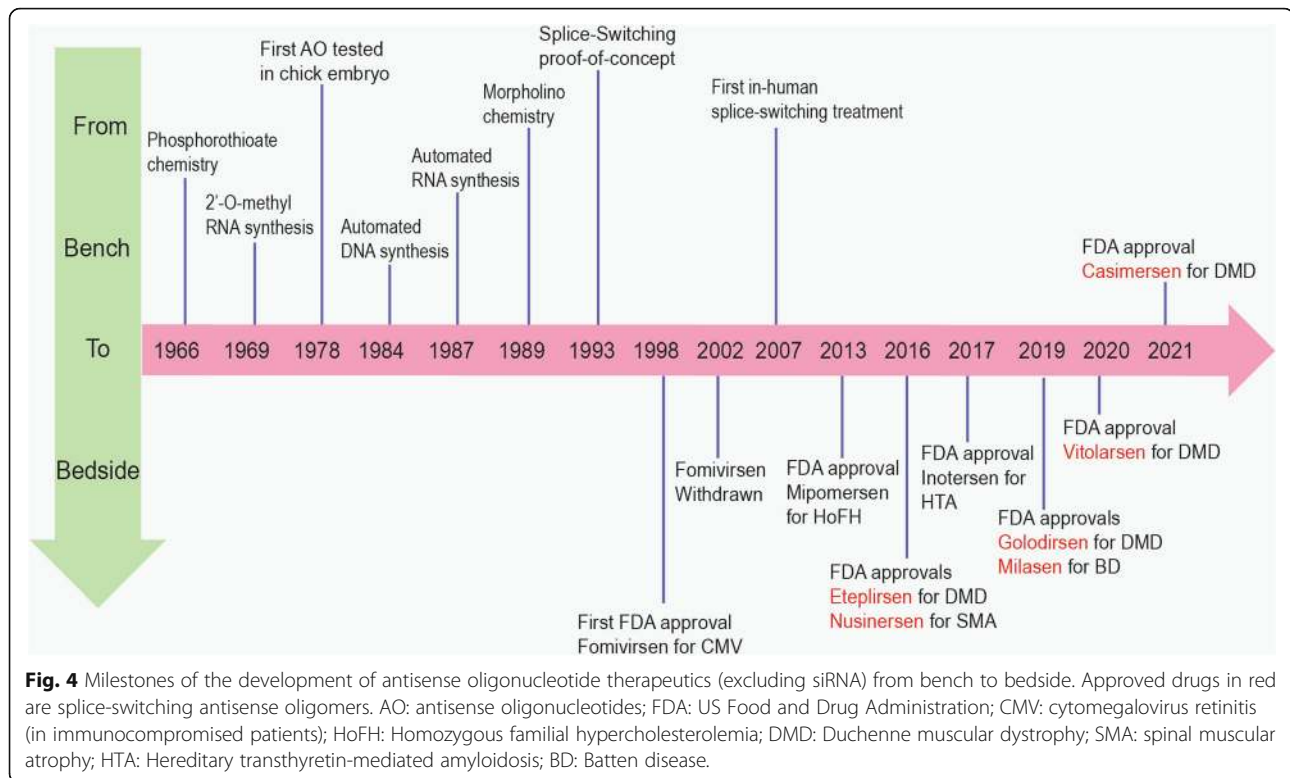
From

Bench

To

Bedside

Phosphorothioate chemistry

2'-O-methyl RNA synthesis

First AO tested in chick embryo

Automated DNA synthesis

Automated RNA synthesis

Morpholino chemistry

Splice-Switching proof-of-concept

First in-human splice-switching treatment

FDA approval Casimersen for DMD

1966 1969 1978 1984 1987 1989 1993 1998 2002 2007 2013 2016 2017 2019 2020 2021

First FDA approval Fomivirsen for CMV

Fomivirsen Withdrawn

FDA approval Mipomersen for HoFH

FDA approvals Eteplirsen for DMD Nusinersen for SMA

FDA approval Inotersen for HTA

FDA approvals Golodirsen for DMD Milasen for BD

FDA approval Vitolarsen for DMD

**Fig. 4** Milestones of the development of antisense oligonucleotide therapeutics (excluding siRNA) from bench to bedside. Approved drugs in red are splice-switching antisense oligomers. AO: antisense oligonucleotides; FDA: US Food and Drug Administration; CMV: cytomegalovirus retinitis (in immunocompromised patients); HoFH: Homozygous familial hypercholesterolemia; DMD: Duchenne muscular dystrophy; SMA: spinal muscular atrophy; HTA: Hereditary transthyretin-mediated amyloidosis; BD: Batten disease.